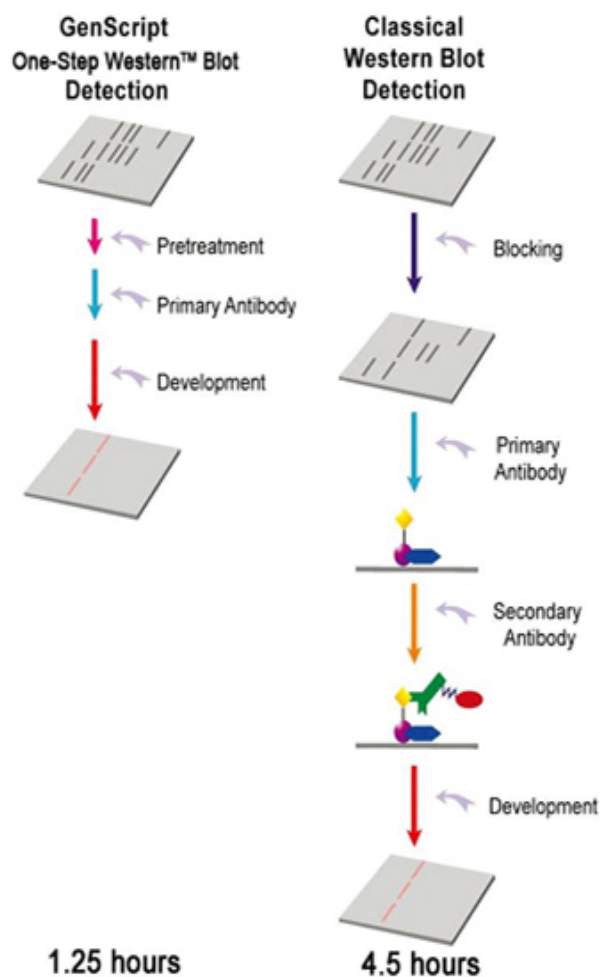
GenScript
One-Step Western™ Blot
Detection

Pretreatment

Primary Antibody

Development

1.25 hours

Classical
Western Blot
Detection

Blocking

Primary
Antibody

Secondary
Antibody

Development

4.5 hours